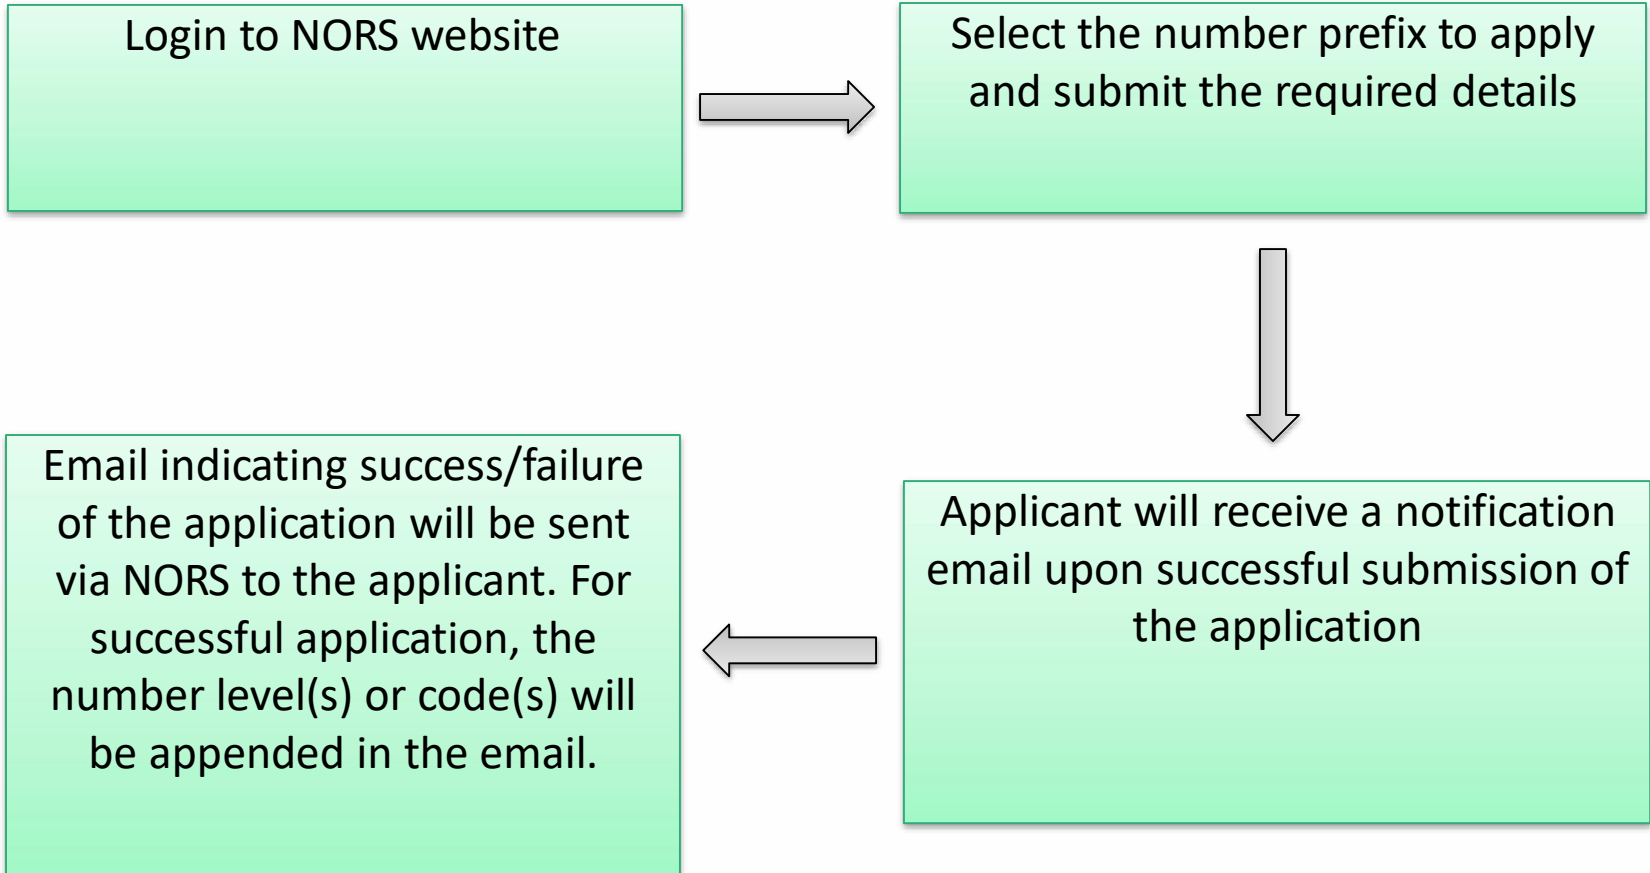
Login to NORS website

Select the number prefix to apply and submit the required details

Applicant will receive a notification email upon successful submission of the application

Email indicating success/failure of the application will be sent via NORS to the applicant. For successful application, the number level(s) or code(s) will be appended in the email.